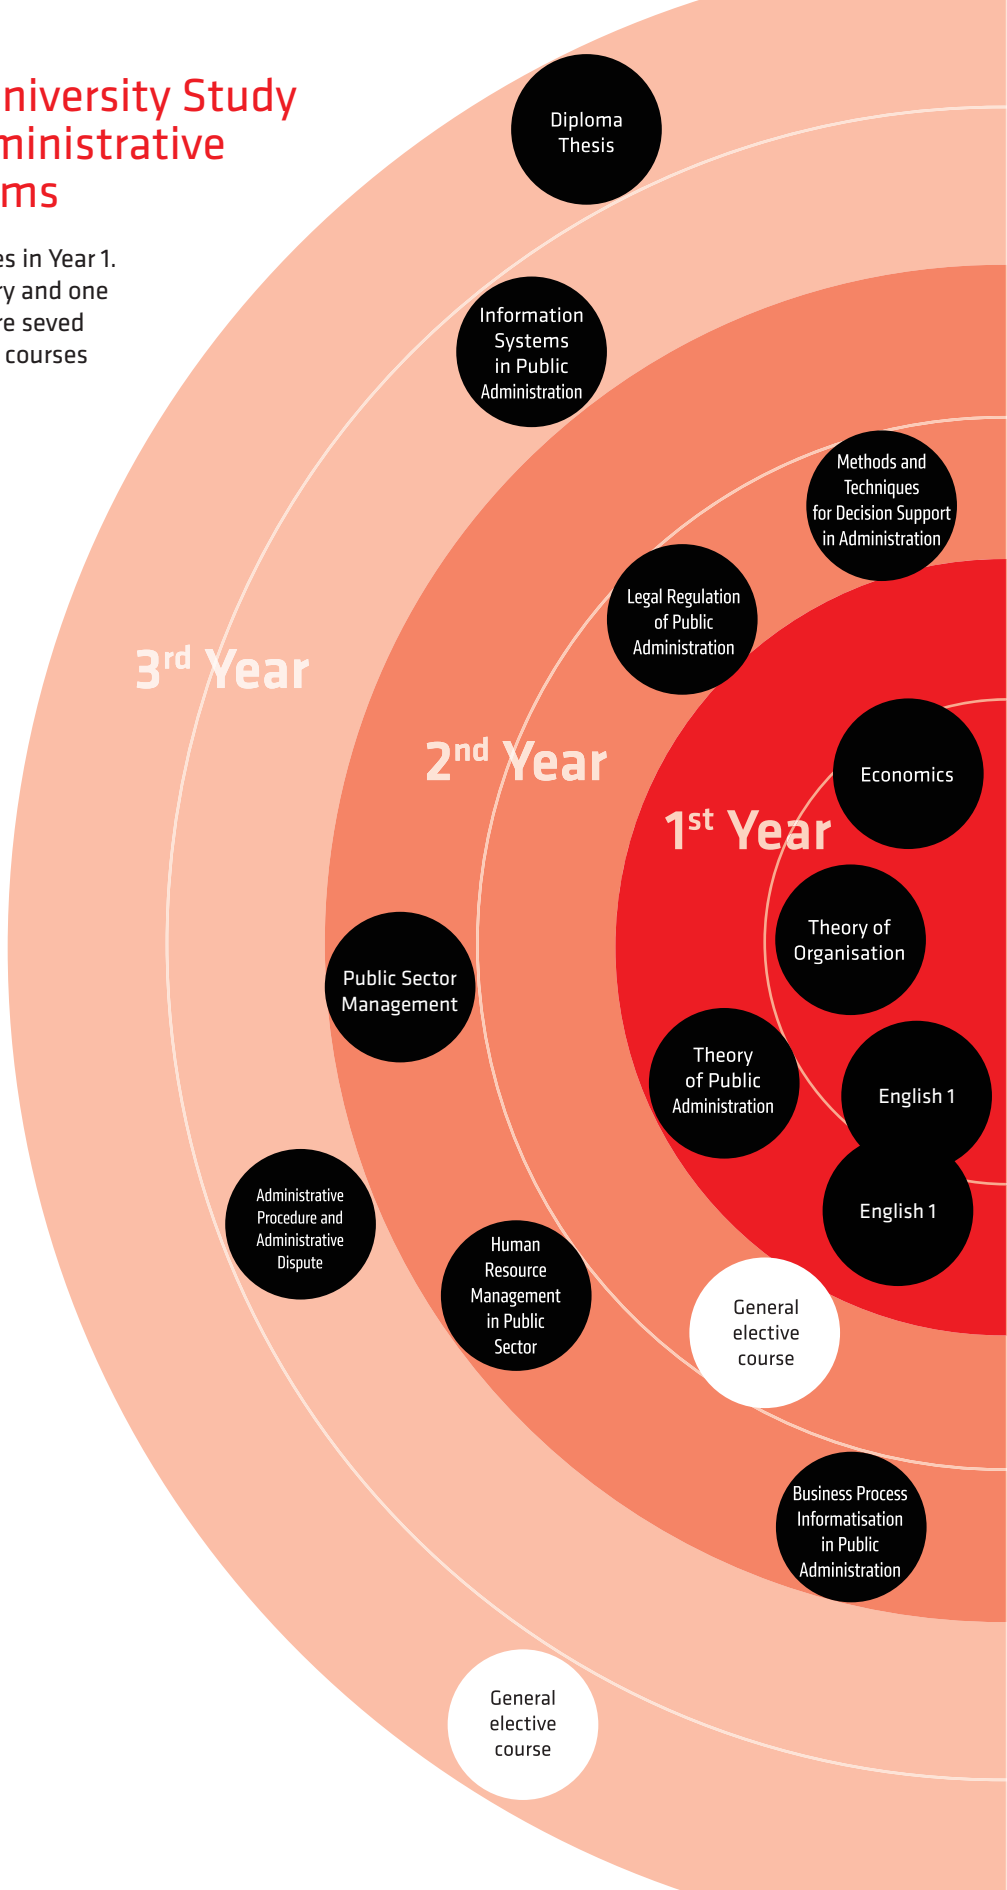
niversity Study
ministrative
ms

es in Year 1.
y and one
re seved
courses

Diploma Thesis

Information Systems in Public Administration

Methods and Techniques for Decision Support in Administration

Legal Regulation of Public Administration

$3^{rd}$ Year

$2^{nd}$ Year

Economics

$1^{st}$ Year

Theory of Organisation

Public Sector Management

Theory of Public Administration

English 1

English 1

Administrative Procedure and Administrative Dispute

Human Resource Management in Public Sector

General elective course

Business Process Informatisation in Public Administration

General elective course